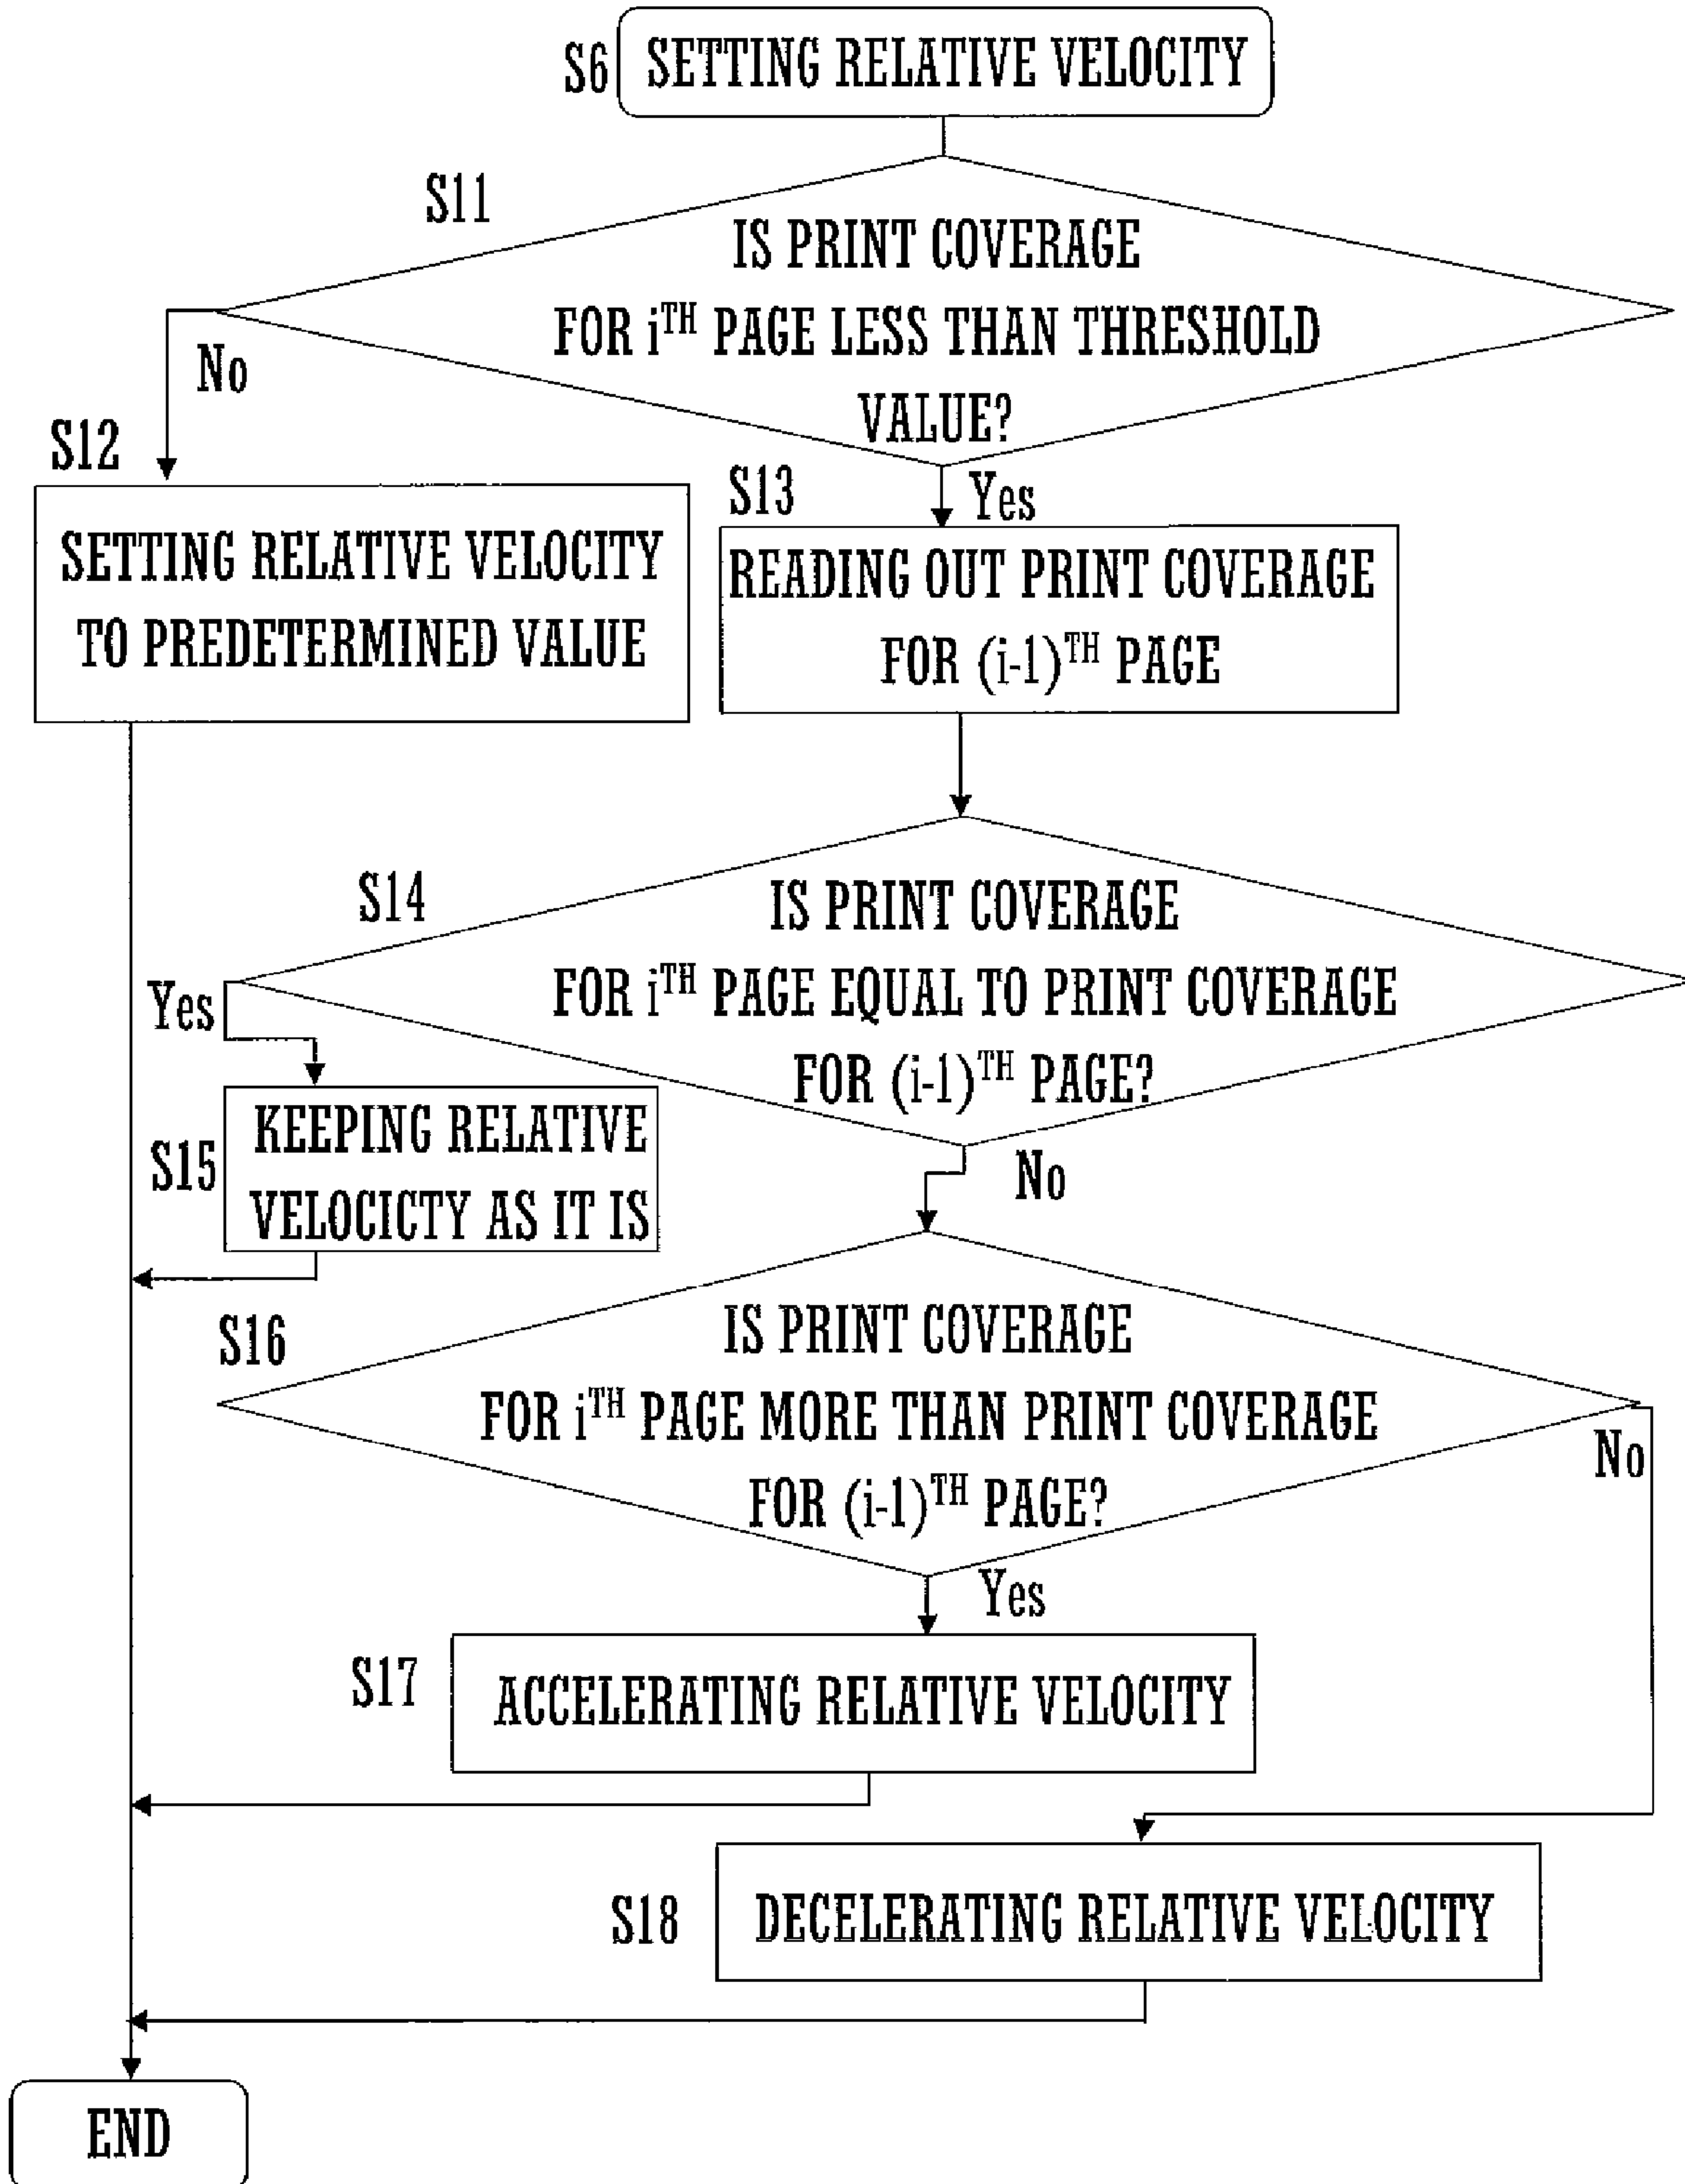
S6 SETTING RELATIVE VELOCITY

S11

IS PRINT COVERAGE FOR i$^{TH}$ PAGE LESS THAN THRESHOLD VALUE?

No

Yes

S12

SETTING RELATIVE VELOCITY TO PREDETERMINED VALUE

S13

READING OUT PRINT COVERAGE FOR (i-1)$^{TH}$ PAGE

S14

IS PRINT COVERAGE FOR i$^{TH}$ PAGE EQUAL TO PRINT COVERAGE FOR (i-1)$^{TH}$ PAGE?

Yes

No

S15

KEEPING RELATIVE VELOCICTY AS IT IS

S16

IS PRINT COVERAGE FOR i$^{TH}$ PAGE MORE THAN PRINT COVERAGE FOR (i-1)$^{TH}$ PAGE?

No

Yes

S17

ACCELERATING RELATIVE VELOCITY

S18

DECELERATING RELATIVE VELOCITY

END